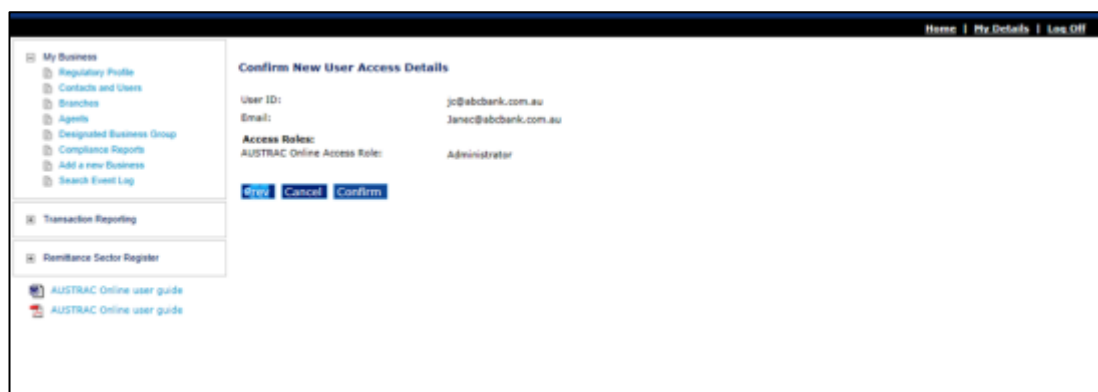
Home | My Details | Log Off

My Business
Regulatory Profile
Contacts and Users
Branches
Agents
Designated Business Group
Compliance Reports
Add a new Business
Search Event Log

Transaction Reporting

Remittance Sector Register

AUSTRAC Online user guide
AUSTRAC Online user guide

Confirm New User Access Details

User ID: jc@abcbank.com.au
Email: Janec@abcbank.com.au

Access Roles:
AUSTRAC Online Access Role: Administrator

Prev Cancel Confirm